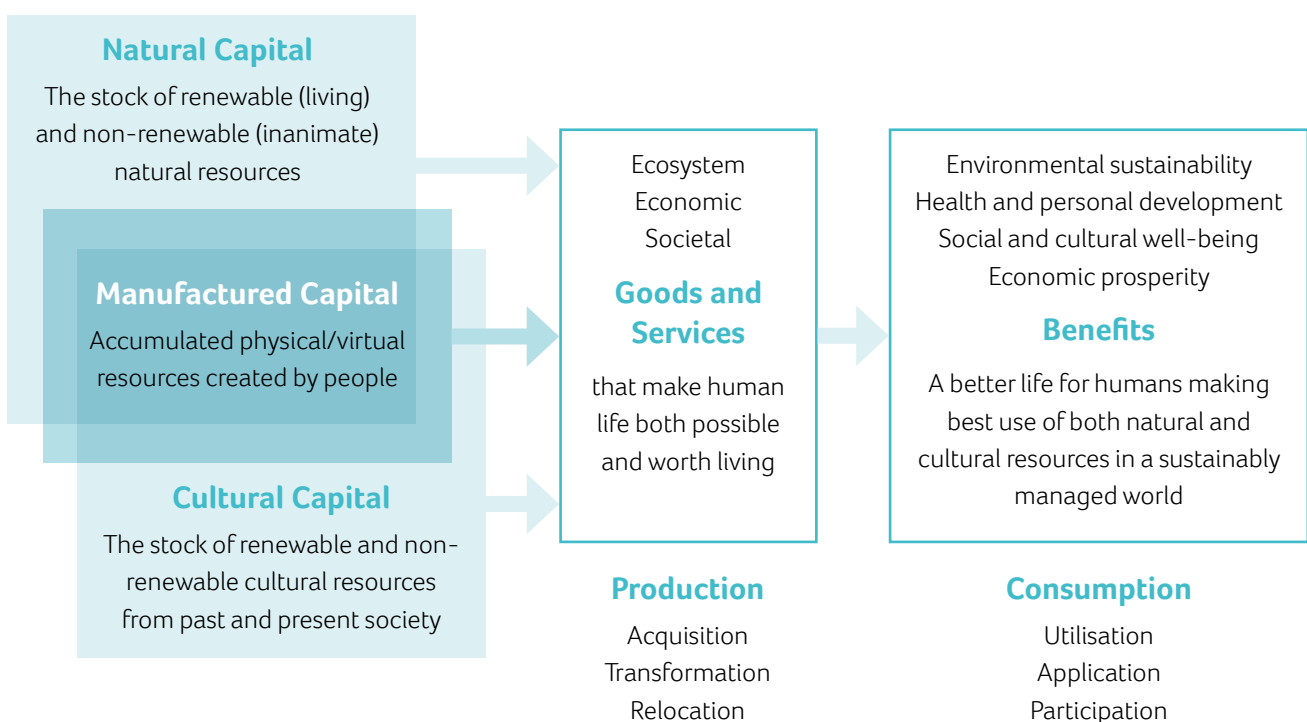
Natural Capital
The stock of renewable (living) and non-renewable (inanimate) natural resources

Manufactured Capital
Accumulated physical/virtual resources created by people

Cultural Capital
The stock of renewable and non-renewable cultural resources from past and present society

Ecosystem
Economic
Societal

Goods and Services
that make human life both possible and worth living

Environmental sustainability
Health and personal development
Social and cultural well-being
Economic prosperity

Benefits
A better life for humans making best use of both natural and cultural resources in a sustainably managed world

Production
Acquisition
Transformation
Relocation

Consumption
Utilisation
Application
Participation